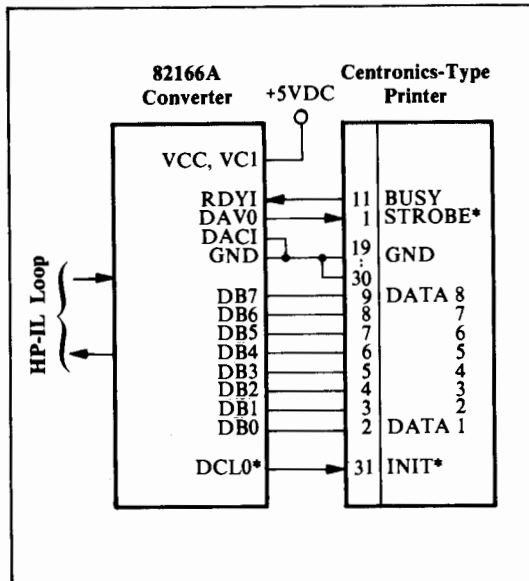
82166A Converter

+5VDC

Centronics-Type Printer

HP-IL Loop

VCC, VC1

RDYI
DAV0
DACI
GND

DB7
DB6
DB5
DB4
DB3
DB2
DB1
DB0

DCL0*

11 BUSY
1 STROBE*
19
:
30 GND
9 DATA 8
8 7
7 6
6 5
5 4
4 3
3 2
2 DATA 1

31 INIT*